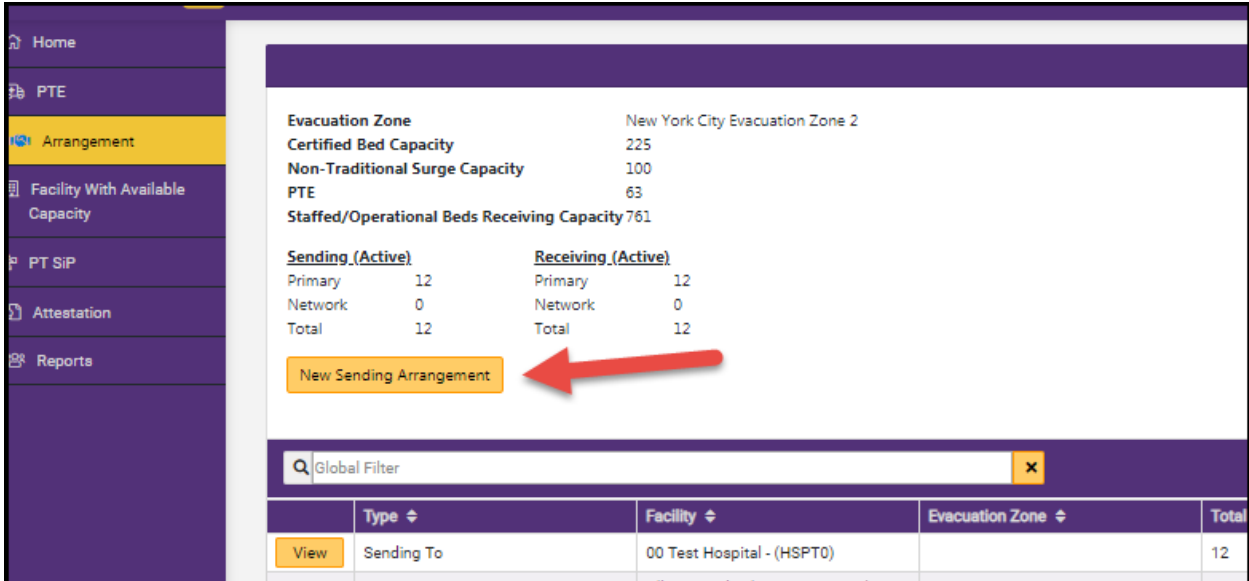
Home
PTE
Arrangement
Facility With Available Capacity
PT SiP
Attestation
Reports

| | |
|---|---|
| **Evacuation Zone** | New York City Evacuation Zone 2 |
| **Certified Bed Capacity** | 225 |
| **Non-Traditional Surge Capacity** | 100 |
| **PTE** | 63 |
| **Staffed/Operational Beds Receiving Capacity** | 761 |

| Sending (Active) | | Receiving (Active) | |
|---|---|---|---|
| Primary | 12 | Primary | 12 |
| Network | 0 | Network | 0 |
| Total | 12 | Total | 12 |

New Sending Arrangement

Global Filter
×

| | Type | Facility | Evacuation Zone | Total |
|---|---|---|---|---|
| View | Sending To | 00 Test Hospital - (HSPT0) | | 12 |